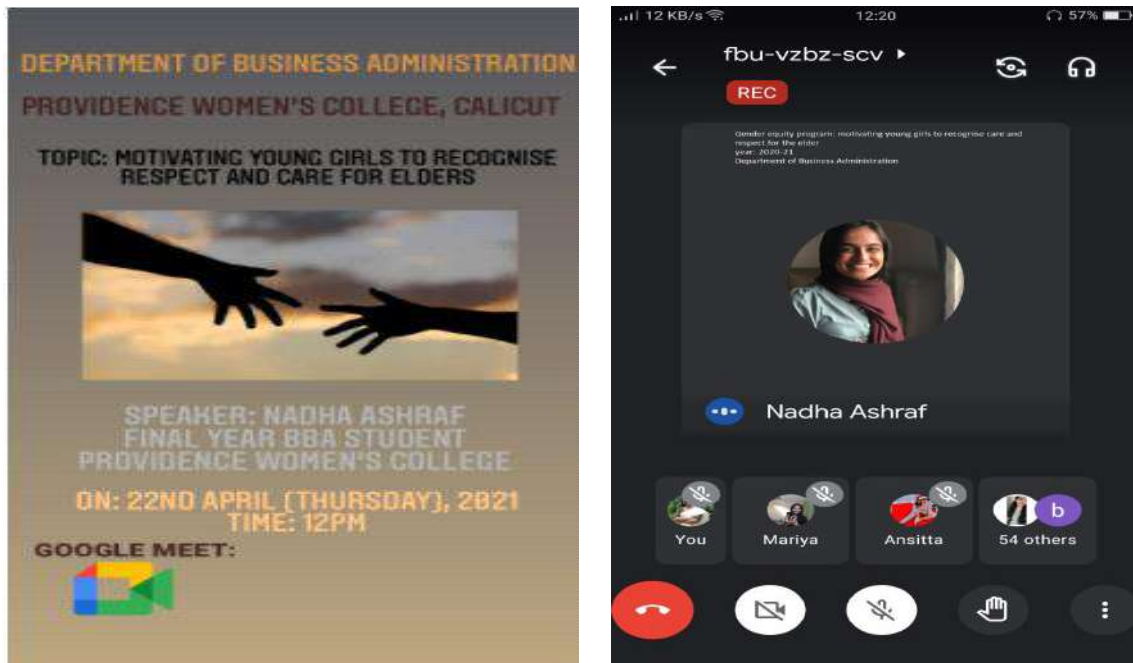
DEPARTMENT OF BUSINESS ADMINISTRATION

PROVIDENCE WOMEN'S COLLEGE, CALICUT

TOPIC: MOTIVATING YOUNG GIRLS TO RECOGNISE RESPECT AND CARE FOR ELDERS

SPEAKER: NADHA ASHRAF
FINAL YEAR BBA STUDENT
PROVIDENCE WOMEN'S COLLEGE

ON: 22ND APRIL (THURSDAY), 2021
TIME: 12PM

GOOGLE MEET:

12 KB/s 12:20 57%

fbu-vzbz-scv

REC

Gender equity program: motivating young girls to recognise care and respect for the elder
year: 2020-21
Department of Business Administration

Nadha Ashraf

You

Mariya

Ansitta

b

54 others